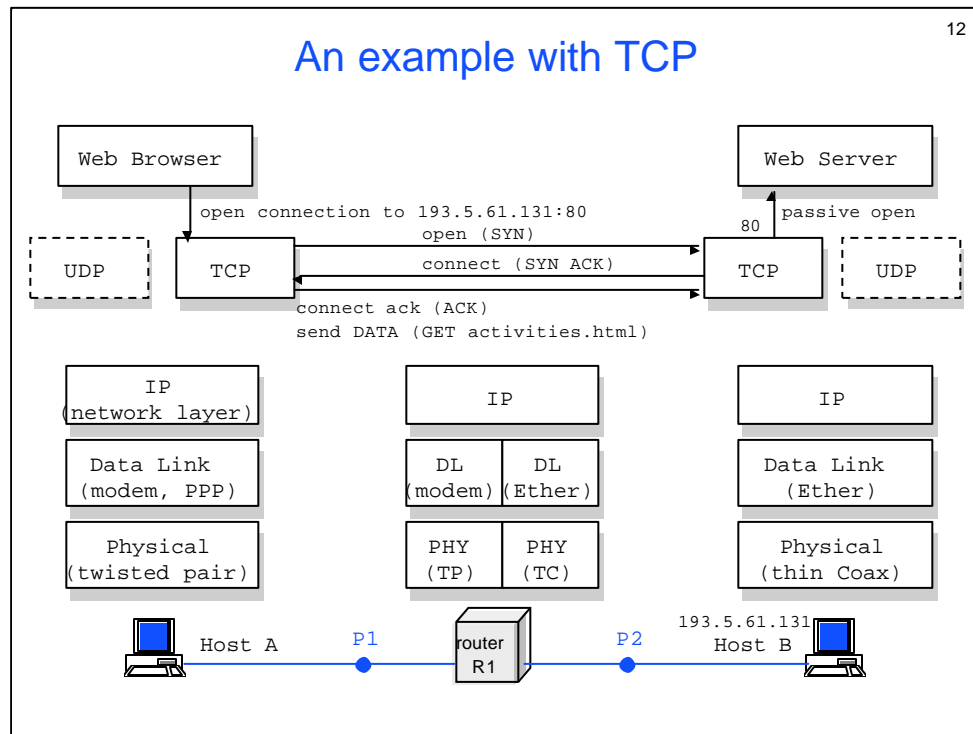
12

An example with TCP

Web Browser

Web Server

open connection to 193.5.61.131:80

passive open

80

open (SYN)

UDP

TCP

connect (SYN ACK)

TCP

UDP

connect ack (ACK)

send DATA (GET activities.html)

IP (network layer)

IP

IP

Data Link (modem, PPP)

DL (modem)

DL (Ether)

Data Link (Ether)

Physical (twisted pair)

PHY (TP)

PHY (TC)

Physical (thin Coax)

Host A

P1

router R1

P2

193.5.61.131

Host B